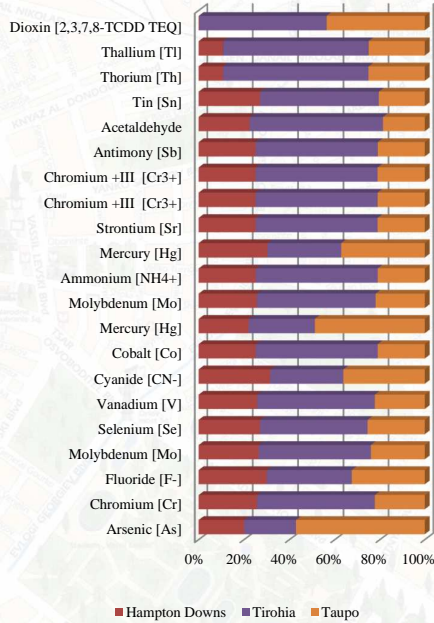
Dioxin [2,3,7,8-TCDD TEQ]
Thallium [Tl]
Thorium [Th]
Tin [Sn]
Acetaldehyde
Antimony [Sb]
Chromium +III [Cr3+]
Chromium +III [Cr3+]
Strontium [Sr]
Mercury [Hg]
Ammonium [NH4+]
Molybdenum [Mo]
Mercury [Hg]
Cobalt [Co]
Cyanide [CN-]
Vanadium [V]
Selenium [Se]
Molybdenum [Mo]
Fluoride [F-]
Chromium [Cr]
Arsenic [As]

0% 20% 40% 60% 80% 100%

Hampton Downs Tirohia Taupo